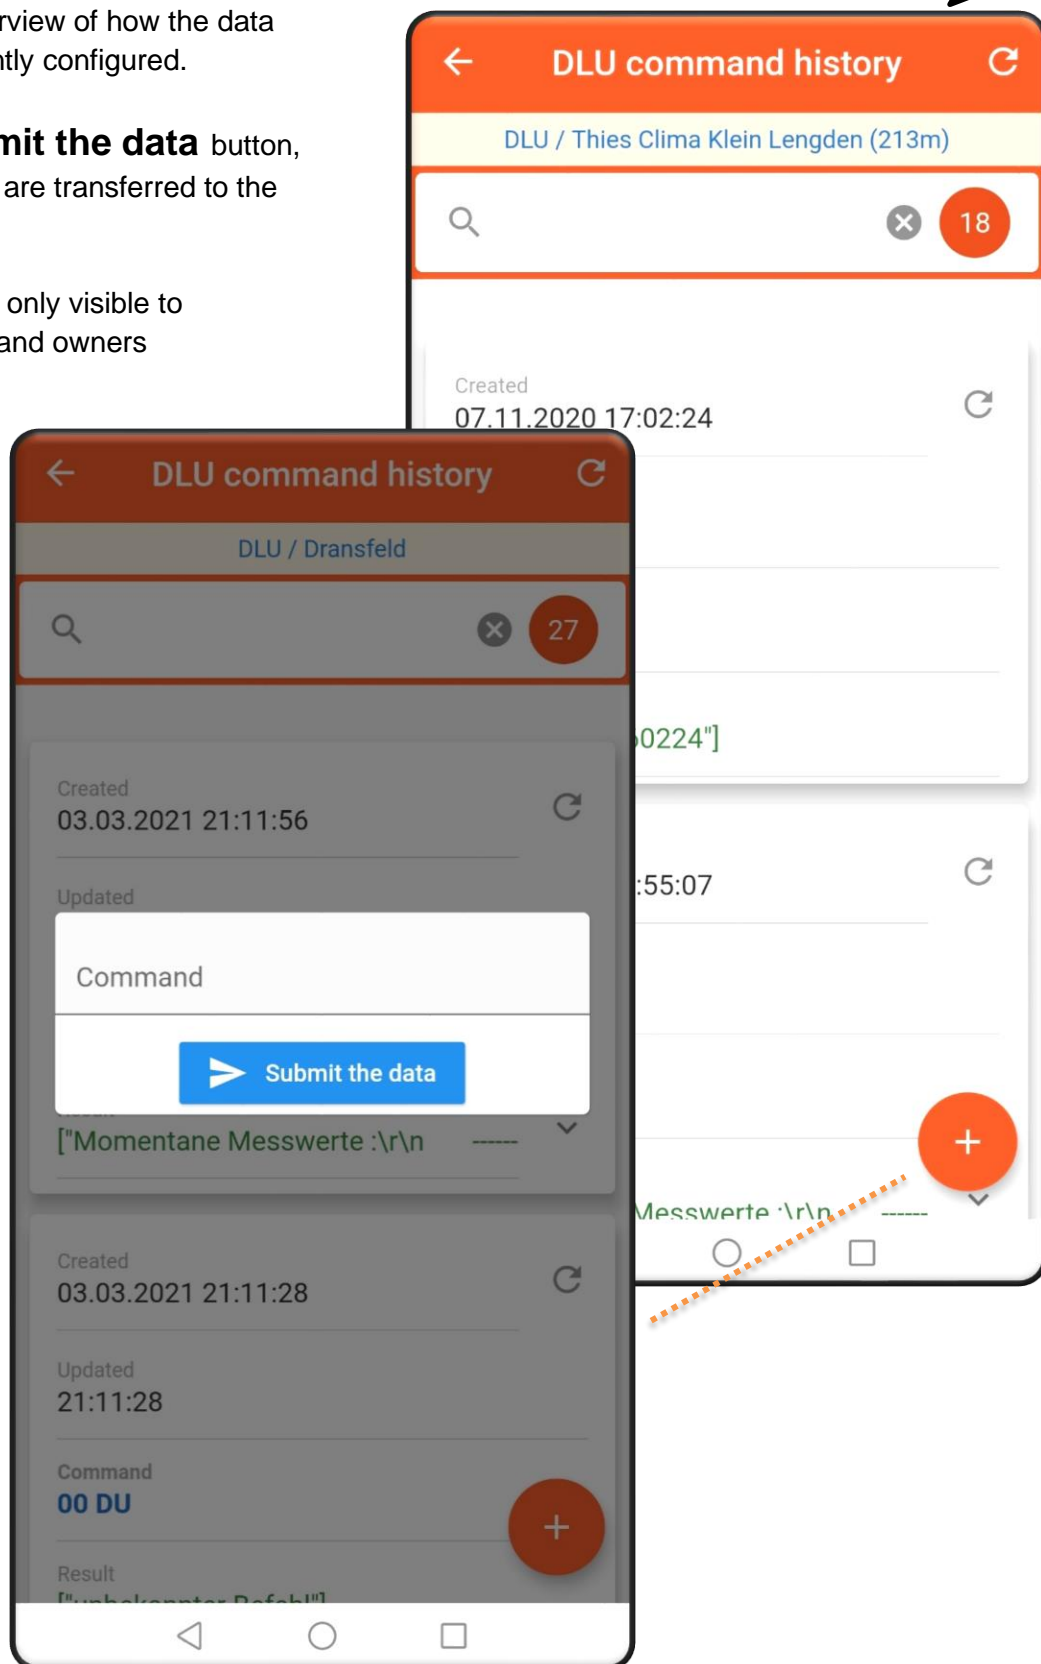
rview of how the data
ntly configured.

mit the data button,
are transferred to the

only visible to
and owners

DLU command history

DLU / Thies Clima Klein Lengden (213m)

18

Created
07.11.2020 17:02:24

0224"]

:55:07

+

Messwerte :\r\n ------

DLU command history

DLU / Dransfeld

27

Created
03.03.2021 21:11:56

Updated

Command

Submit the data

["Momentane Messwerte :\r\n ------

Created
03.03.2021 21:11:28

Updated
21:11:28

Command
00 DU

+

Result
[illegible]